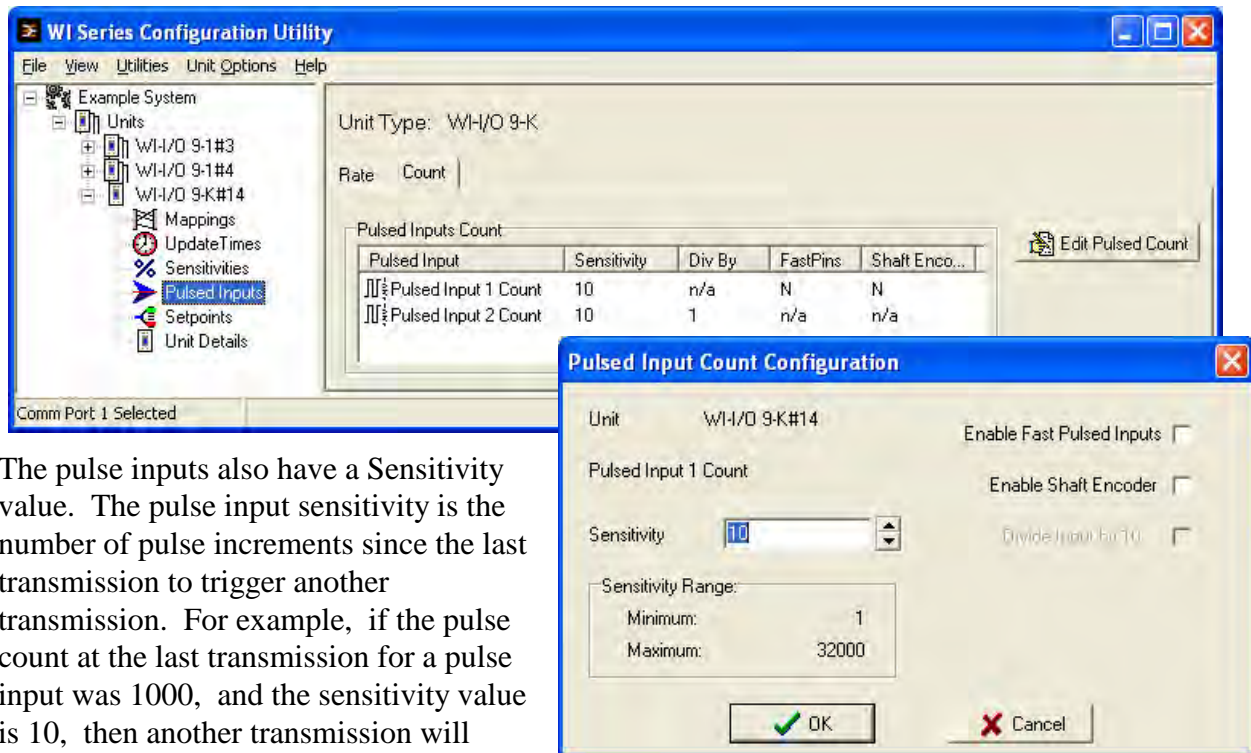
WI Series Configuration Utility

File View Utilities Unit Options Help

Example System
Units
WI-I/O 9-1#3
WI-I/O 9-1#4
WI-I/O 9-K#14
Mappings
UpdateTimes
Sensitivities
Pulsed Inputs
Setpoints
Unit Details

Unit Type: WI-I/O 9-K

Rate Count

Pulsed Inputs Count

| Pulsed Input | Sensitivity | Div By | FastPins | Shaft Enco... |
|---|---|---|---|---|
| Pulsed Input 1 Count | 10 | n/a | N | N |
| Pulsed Input 2 Count | 10 | 1 | n/a | n/a |

Edit Pulsed Count

Comm Port 1 Selected

Pulsed Input Count Configuration

Unit WI-I/O 9-K#14

Pulsed Input 1 Count

Enable Fast Pulsed Inputs

Enable Shaft Encoder

Divide Input by 10

Sensitivity 10

Sensitivity Range:
Minimum: 1
Maximum: 32000

OK

Cancel

The pulse inputs also have a Sensitivity value. The pulse input sensitivity is the number of pulse increments since the last transmission to trigger another transmission. For example, if the pulse count at the last transmission for a pulse input was 1000, and the sensitivity value is 10, then another transmission will